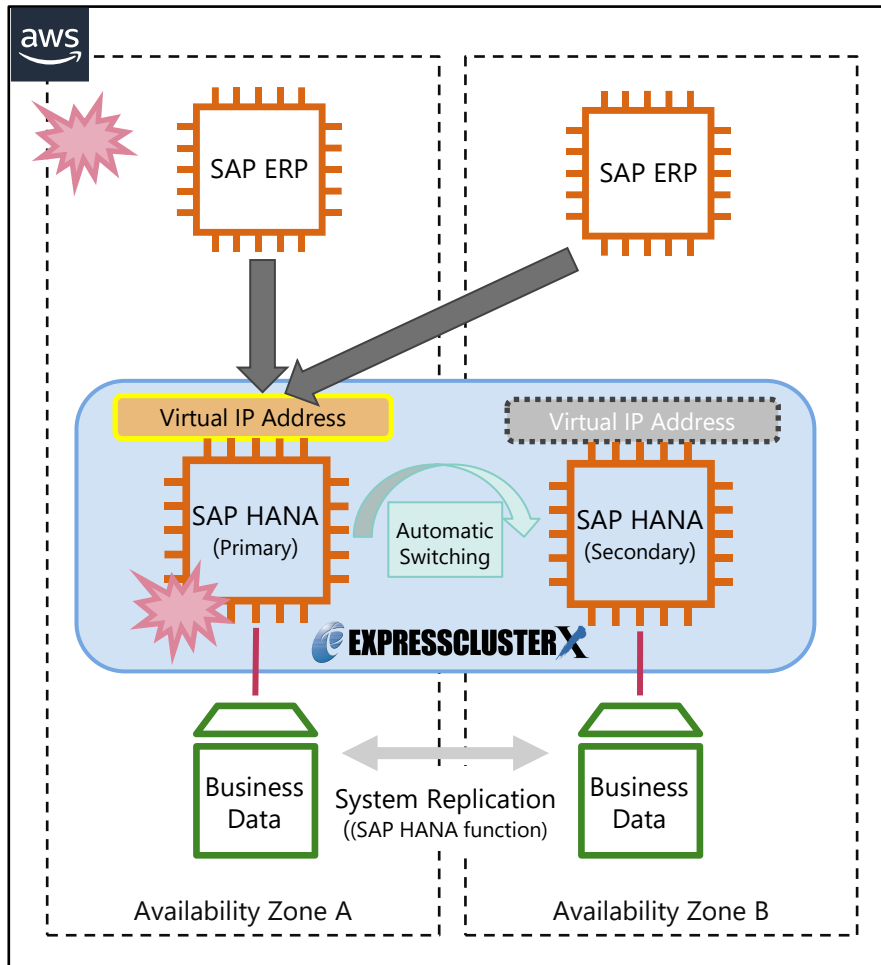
aws

SAP ERP

SAP ERP

Virtual IP Address

Virtual IP Address

SAP HANA
(Primary)

Automatic Switching

SAP HANA
(Secondary)

EXPRESSCLUSTER X

Business Data

System Replication
((SAP HANA function)

Business Data

Availability Zone A

Availability Zone B